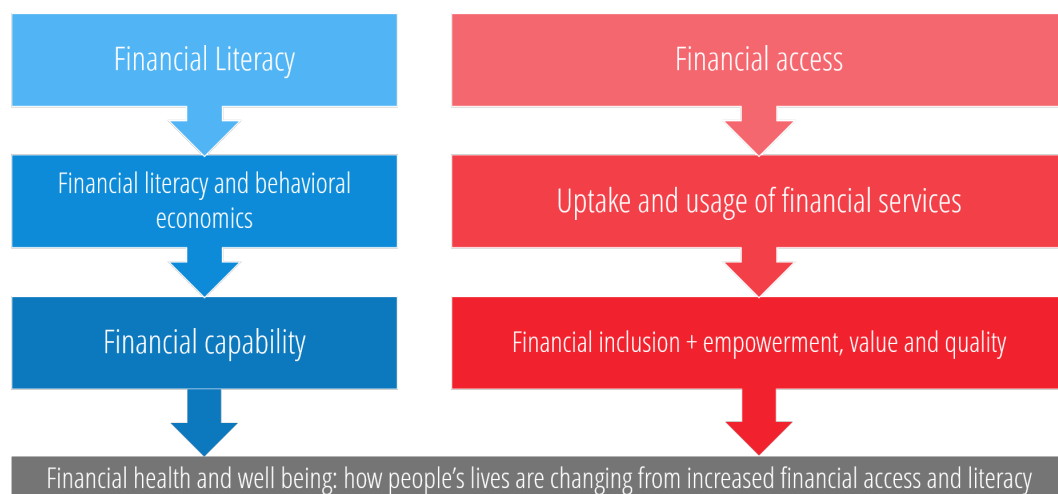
Financial Literacy

Financial literacy and behavioral economics

Financial capability

Financial access

Uptake and usage of financial services

Financial inclusion + empowerment, value and quality

Financial health and well being: how people’s lives are changing from increased financial access and literacy